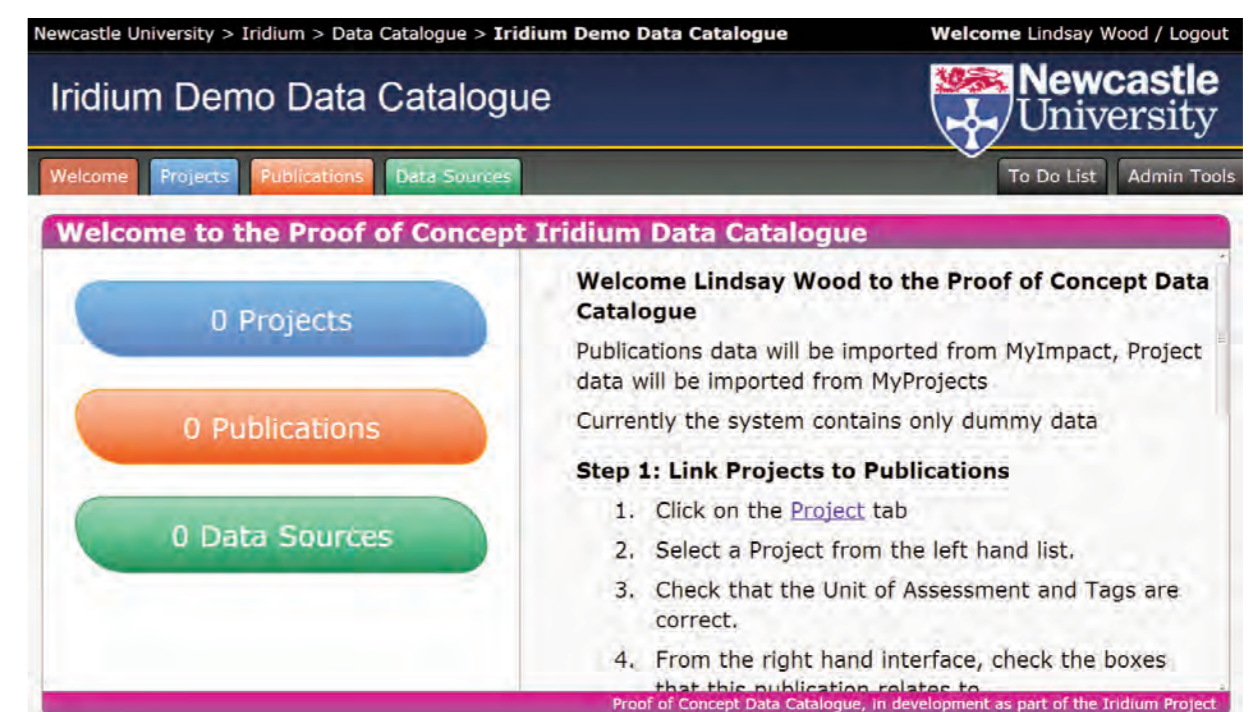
Newcastle University > Iridium > Data Catalogue > **Iridium Demo Data Catalogue** **Welcome** Lindsay Wood / Logout

Iridium Demo Data Catalogue

Newcastle University

Welcome Projects Publications Data Sources To Do List Admin Tools

Welcome to the Proof of Concept Iridium Data Catalogue

0 Projects

0 Publications

0 Data Sources

**Welcome Lindsay Wood to the Proof of Concept Data Catalogue**

Publications data will be imported from MyImpact, Project data will be imported from MyProjects

Currently the system contains only dummy data

**Step 1: Link Projects to Publications**

1. Click on the Project tab
2. Select a Project from the left hand list.
3. Check that the Unit of Assessment and Tags are correct.
4. From the right hand interface, check the boxes that this publication relates to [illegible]

Proof of Concept Data Catalogue, in development as part of the Iridium Project